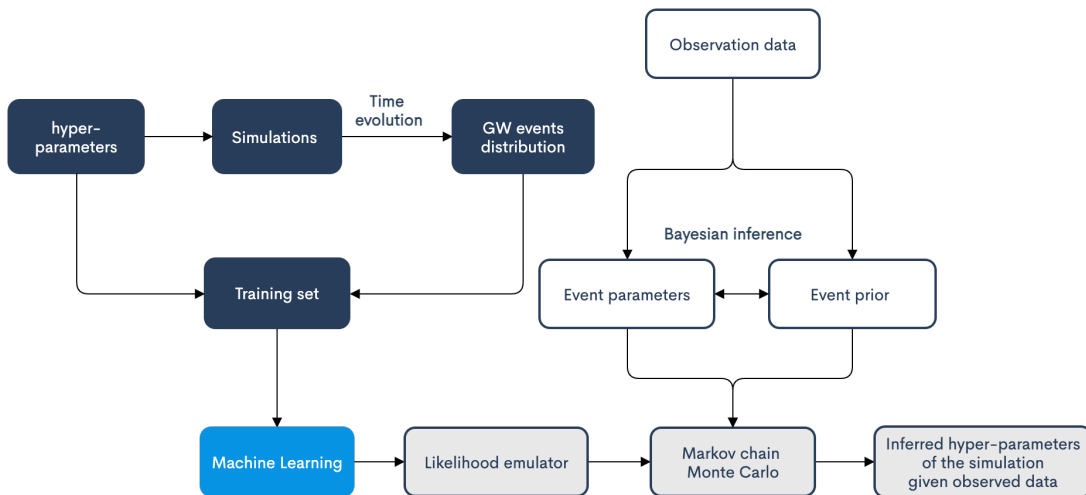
Observation data

hyper-parameters

Simulations

Time evolution

GW events distribution

Bayesian inference

Training set

Event parameters

Event prior

Machine Learning

Likelihood emulator

Markov chain Monte Carlo

Inferred hyper-parameters of the simulation given observed data